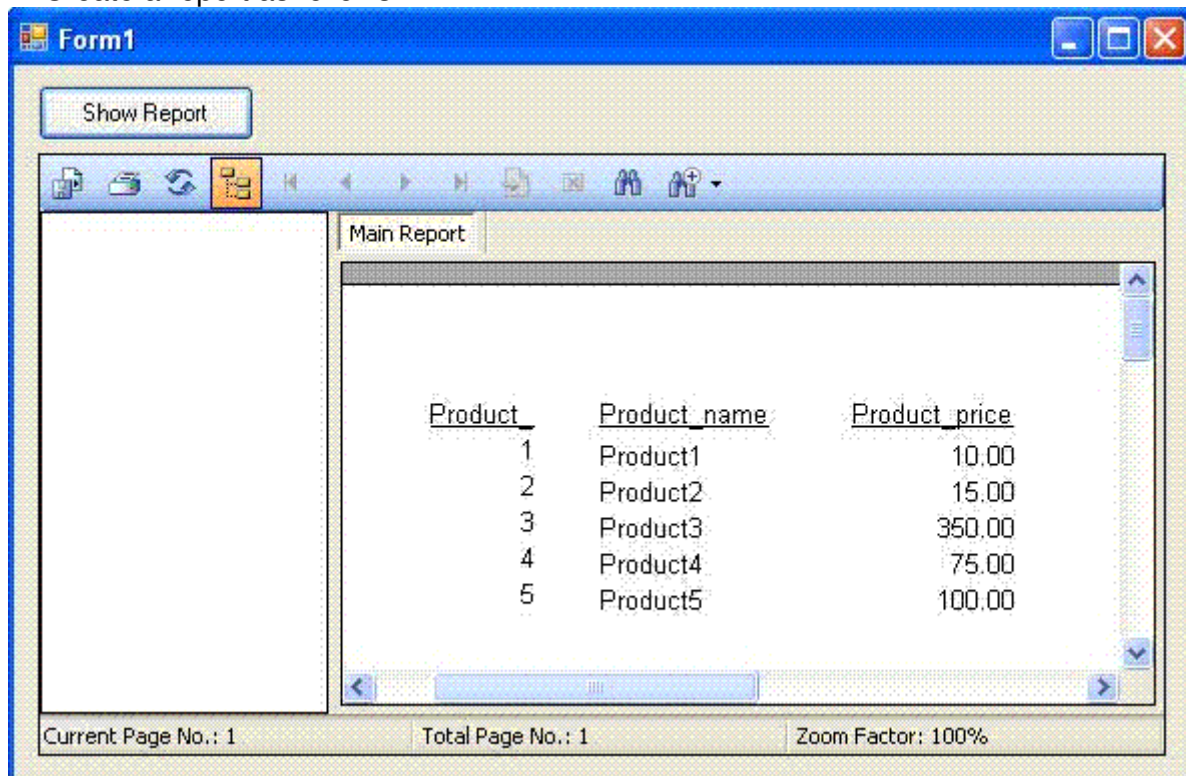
Form1

Show Report

Main Report

| Product_ | Product_name | Product_price |
|---|---|---|
| 1 | Product1 | 10.00 |
| 2 | Product2 | 15.00 |
| 3 | Product3 | 350.00 |
| 4 | Product4 | 75.00 |
| 5 | Product5 | 100.00 |

Current Page No.: 1

Total Page No.: 1

Zoom Factor: 100%